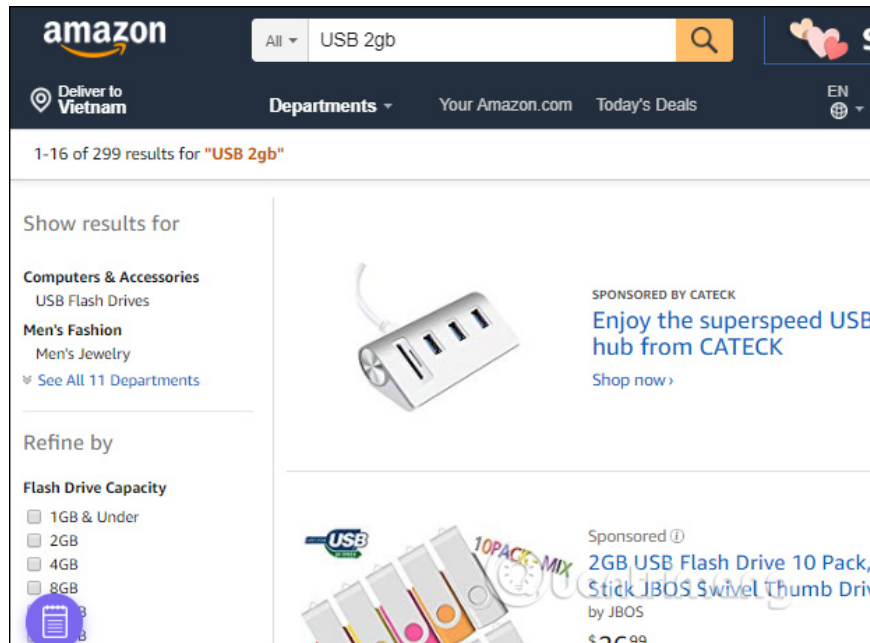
amazon

All USB 2gb

Deliver to Vietnam

Departments

Your Amazon.com

Today's Deals

EN

1-16 of 299 results for "USB 2gb"

Show results for

Computers & Accessories

USB Flash Drives

Men's Fashion

Men's Jewelry

See All 11 Departments

Refine by

Flash Drive Capacity

1GB & Under

2GB

4GB

8GB

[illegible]B

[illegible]B

SPONSORED BY CATECK

Enjoy the superspeed USB hub from CATECK

Shop now ›

USB

10PACK MIX

Sponsored

2GB USB Flash Drive 10 Pack, Stick JBOS Swivel Thumb Driv

by JBOS

$26.99